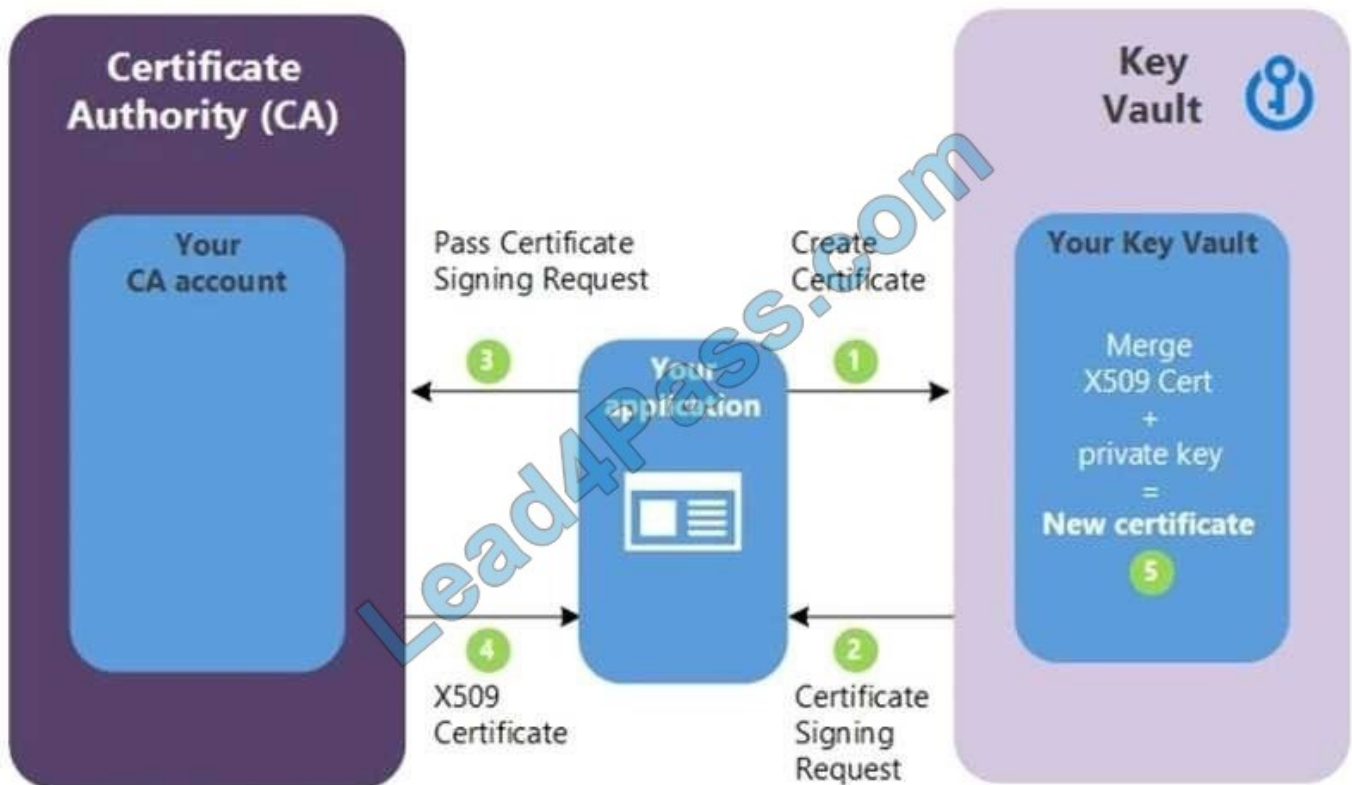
Certificate Authority (CA)

Your CA account

Pass Certificate Signing Request

3

4

X509 Certificate

Your application

Create Certificate

1

2

Certificate Signing Request

Key Vault

Your Key Vault

Merge X509 Cert + private key = New certificate

5

Lead4Pass.com